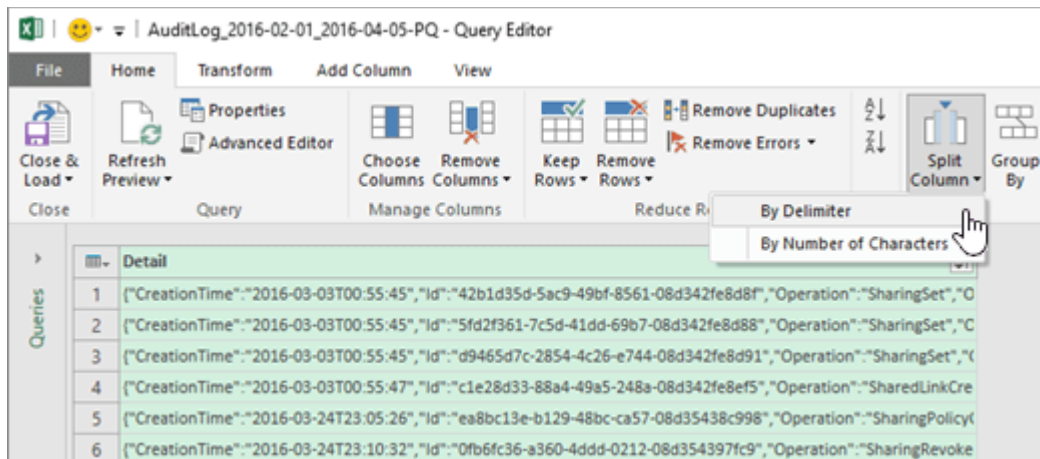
AuditLog_2016-02-01_2016-04-05-PQ - Query Editor

File | Home | Transform | Add Column | View

Close & Load ▾
Close

Refresh Preview ▾
Properties
Advanced Editor
Query

Choose Columns
Remove Columns ▾
Manage Columns

Keep Rows ▾
Remove Rows ▾
Remove Duplicates
Remove Errors ▾
Reduce R

Split Column ▾
Group By

By Delimiter
By Number of Characters

Queries

| | Detail |
|---|---|
| 1 | {"CreationTime":"2016-03-03T00:55:45","Id":"42b1d35d-5ac9-49bf-8561-08d342fe8d8f","Operation":"SharingSet","O |
| 2 | {"CreationTime":"2016-03-03T00:55:45","Id":"5fd2f361-7c5d-41dd-69b7-08d342fe8d88","Operation":"SharingSet","C |
| 3 | {"CreationTime":"2016-03-03T00:55:45","Id":"d9465d7c-2854-4c26-e744-08d342fe8d91","Operation":"SharingSet"," |
| 4 | {"CreationTime":"2016-03-03T00:55:47","Id":"c1e28d33-88a4-49a5-248a-08d342fe8ef5","Operation":"SharedLinkCre |
| 5 | {"CreationTime":"2016-03-24T23:05:26","Id":"ea8bc13e-b129-48bc-ca57-08d35438c998","Operation":"SharingPolicy |
| 6 | {"CreationTime":"2016-03-24T23:10:32","Id":"0fb6fc36-a360-4ddd-0212-08d354397fc9","Operation":"SharingRevoke |